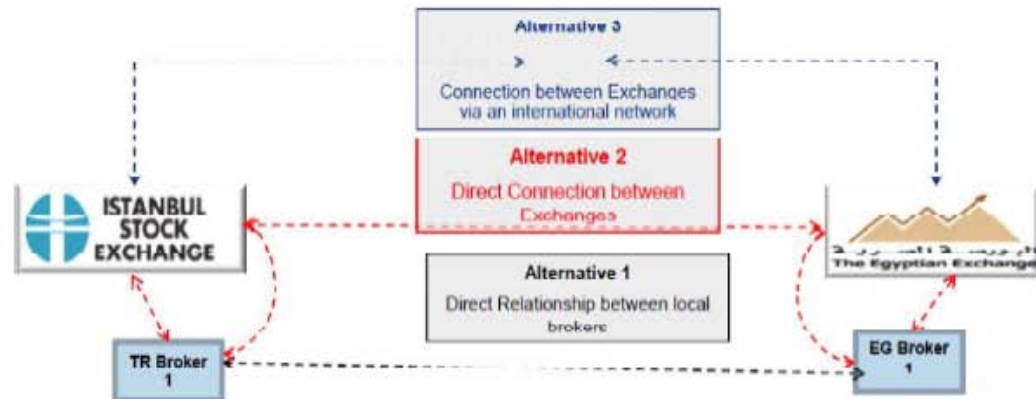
Alternative 3

Connection between Exchanges via an international network

Alternative 2

Direct Connection between Exchanges

ISTANBUL STOCK EXCHANGE

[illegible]
The Egyptian Exchange

Alternative 1

Direct Relationship between local brokers

TR Broker 1

EG Broker 1